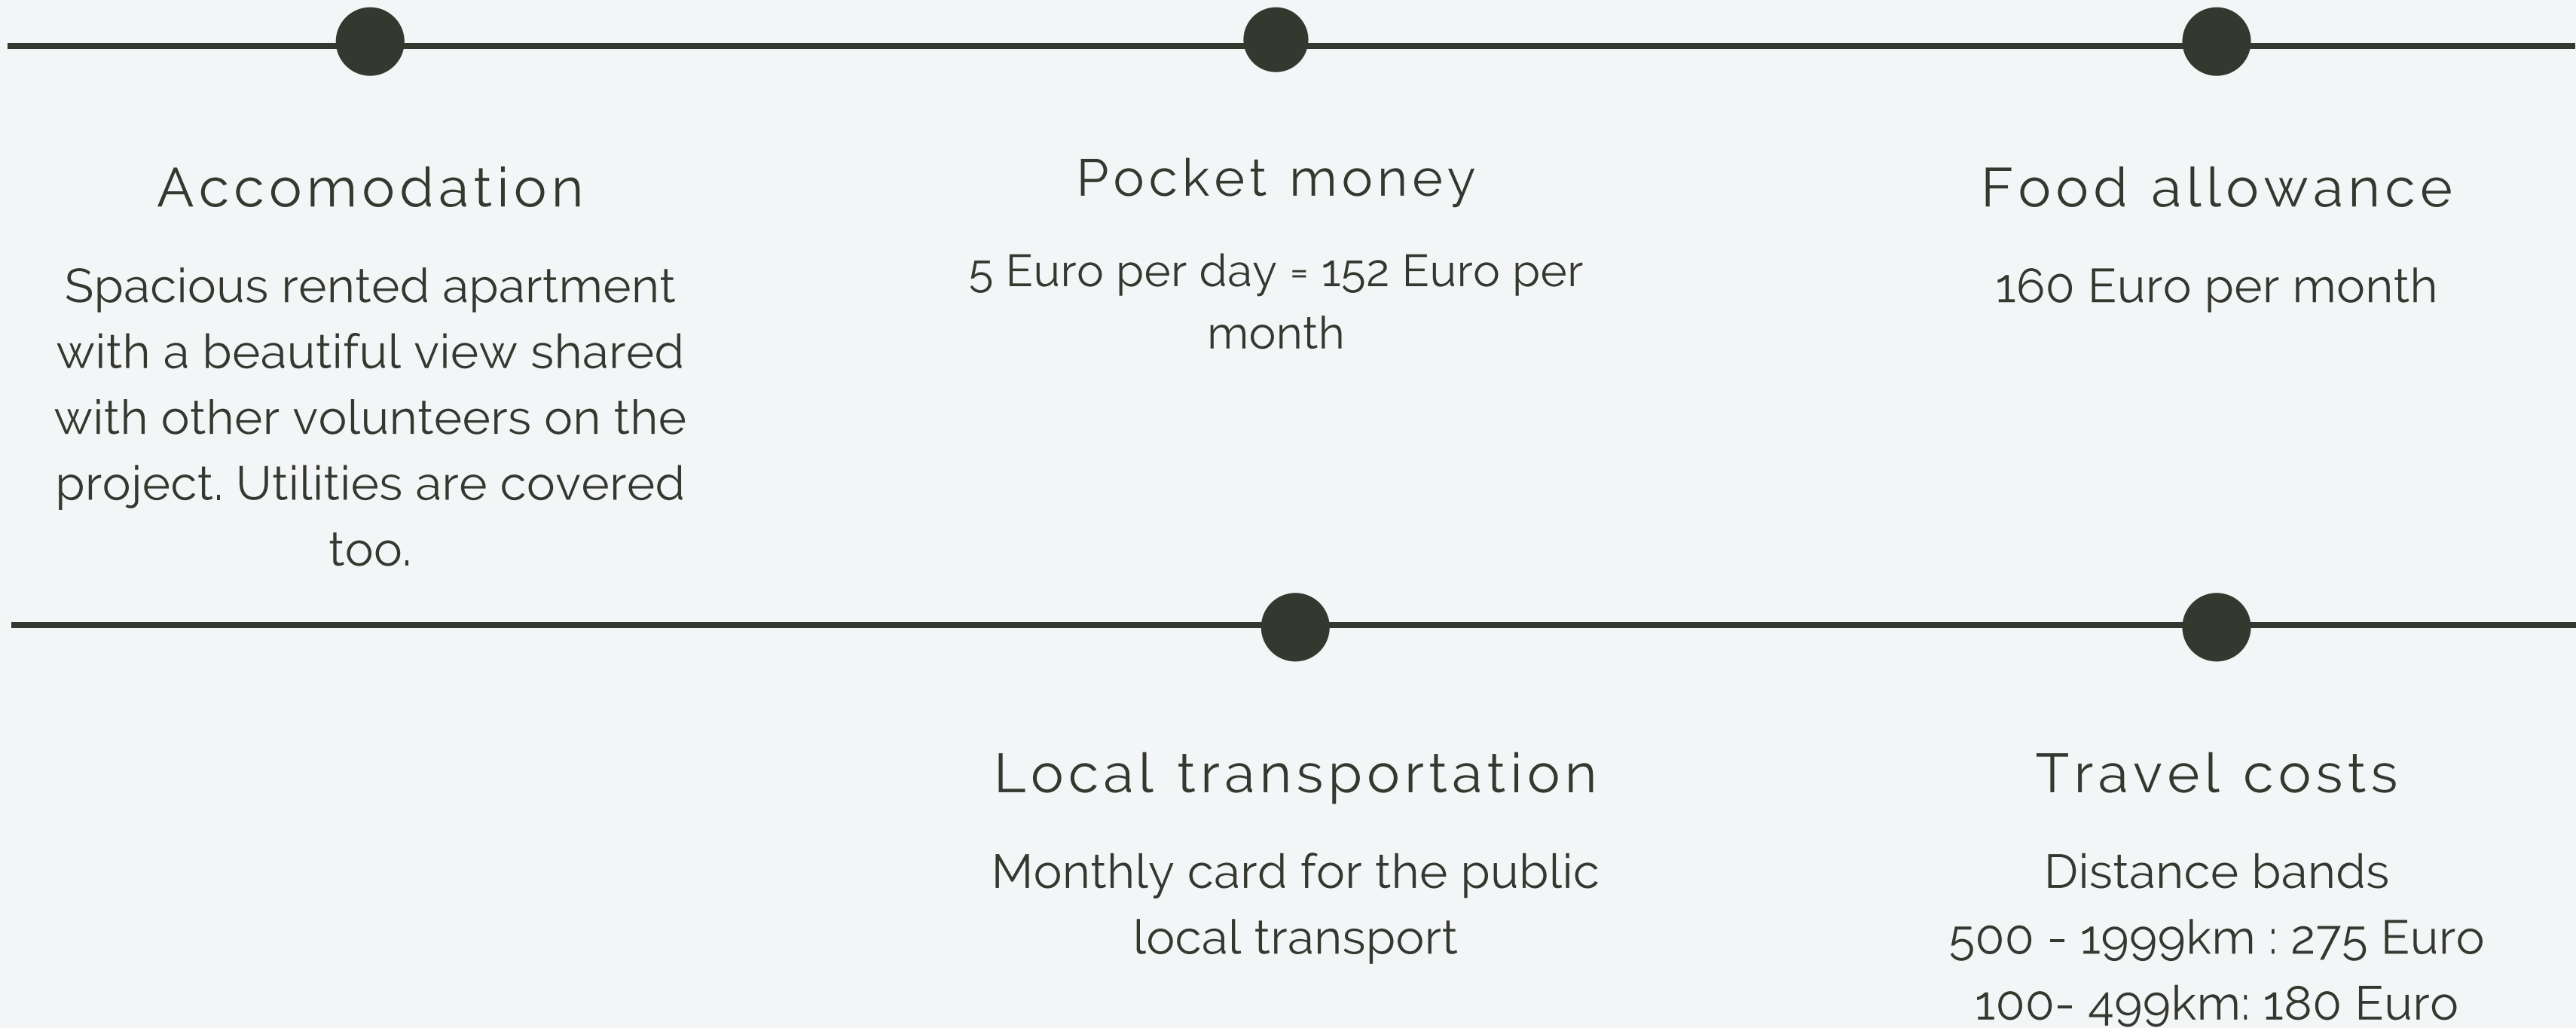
Accomodation

Spacious rented apartment with a beautiful view shared with other volunteers on the project. Utilities are covered too.

Pocket money

5 Euro per day = 152 Euro per month

Food allowance

160 Euro per month

Local transportation

Monthly card for the public local transport

Travel costs

Distance bands
500 - 1999km : 275 Euro
100- 499km: 180 Euro